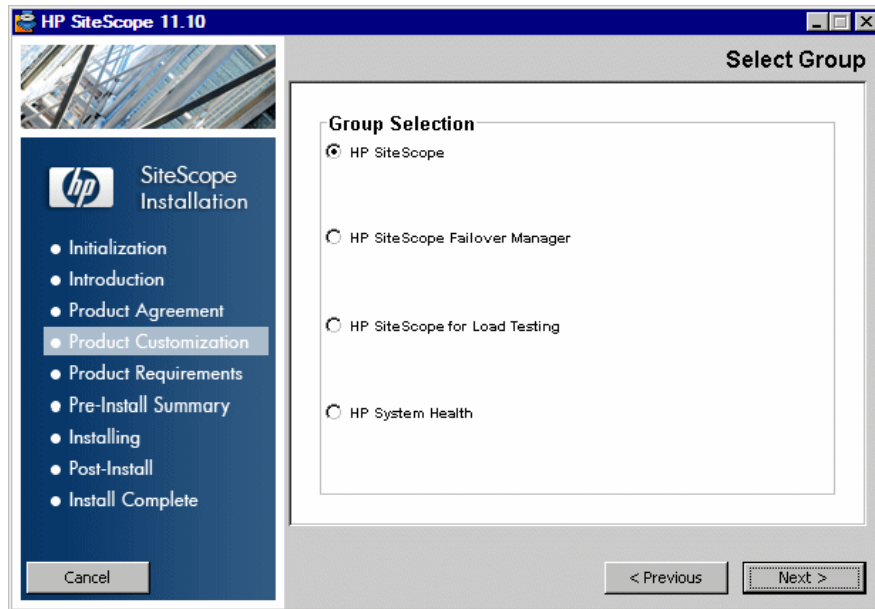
HP SiteScope 11.10

Select Group

SiteScope Installation

Initialization
Introduction
Product Agreement
Product Customization
Product Requirements
Pre-Install Summary
Installing
Post-Install
Install Complete

Group Selection

HP SiteScope

HP SiteScope Failover Manager

HP SiteScope for Load Testing

HP System Health

Cancel

< Previous

Next >